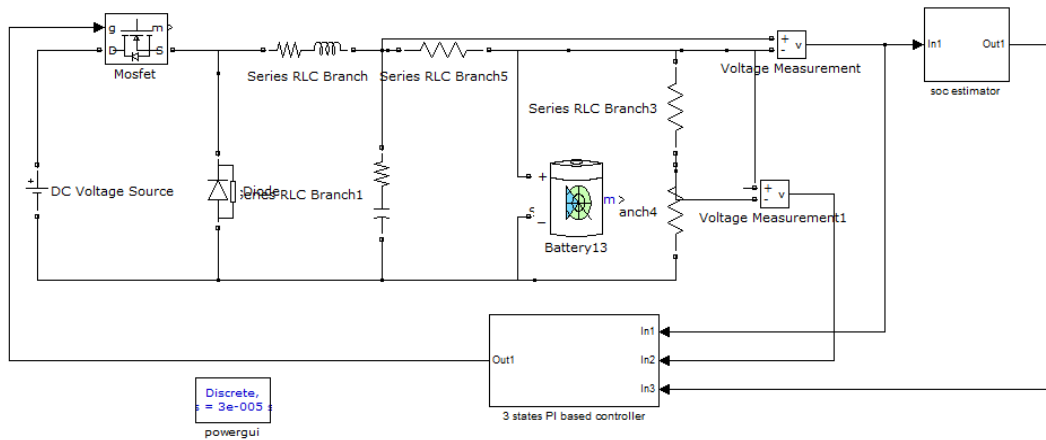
g m D S
Mosfet
Series RLC Branch
Series RLC Branch5
+ v -
Voltage Measurement
In1 Out1
soc estimator
Series RLC Branch3
+ -
m
Battery13
anch4
+ v -
Voltage Measurement1
+
DC Voltage Source
Diode
Series RLC Branch1
In1
In2
In3
Out1
3 states PI based controller
Discrete,
s = 3e-005 s
powergui